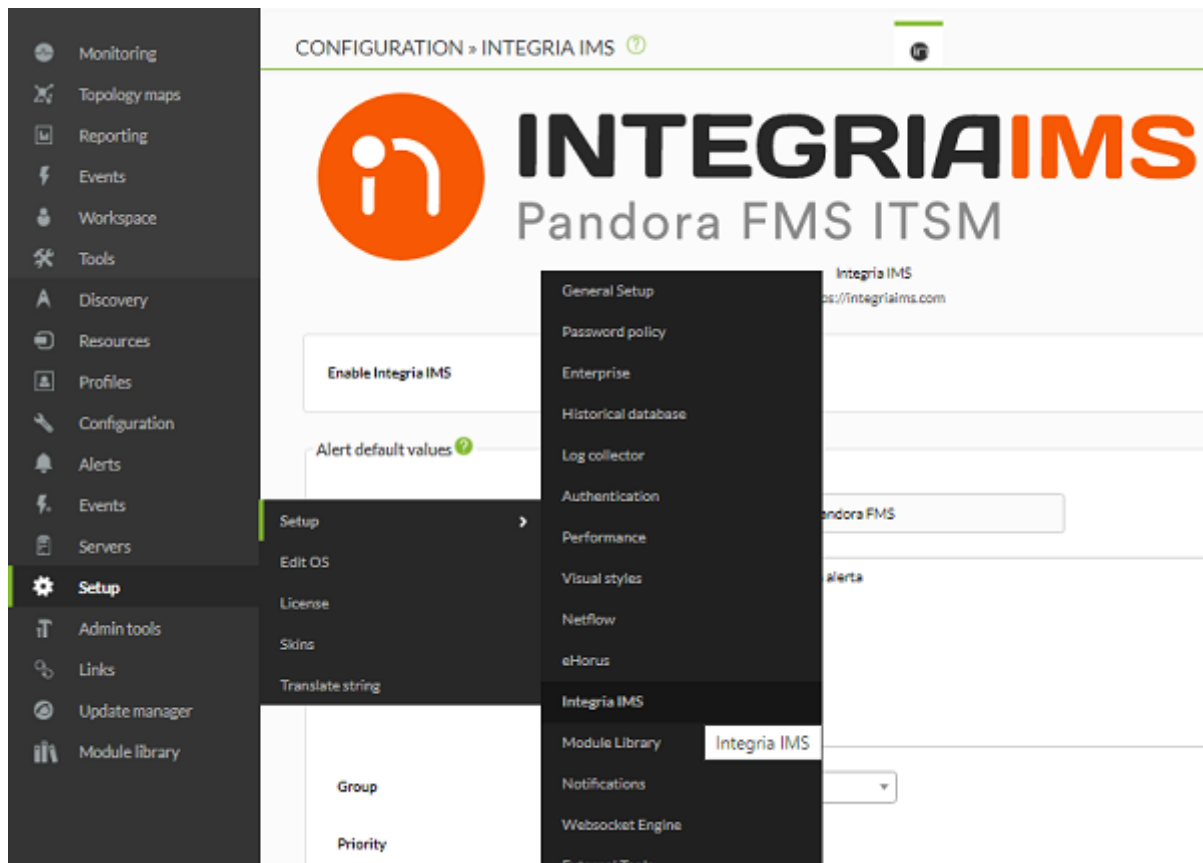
Monitoring
Topology maps
Reporting
Events
Workspace
Tools
Discovery
Resources
Profiles
Configuration
Alerts
Events
Servers
Setup
Admin tools
Links
Update manager
Module library

CONFIGURATION » INTEGRIA IMS

INTEGRIAIMS
Pandora FMS ITSM

Integria IMS
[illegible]s://integriaims.com

Enable Integria IMS

Alert default values

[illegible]andora FMS

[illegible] alerta

Group

Priority

Setup
Edit OS
License
Skins
Translate string

General Setup
Password policy
Enterprise
Historical database
Log collector
Authentication
Performance
Visual styles
Netflow
eHorus
Integria IMS
Module Library
Notifications
Websocket Engine
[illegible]

Integria IMS